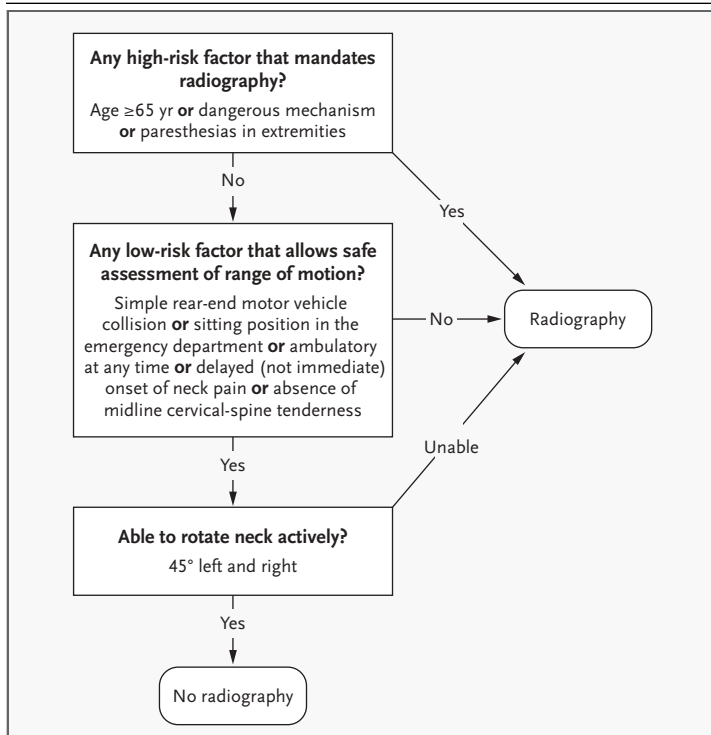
Any high-risk factor that mandates radiography?

Age ≥65 yr or dangerous mechanism or paresthesias in extremities

No

Yes

Any low-risk factor that allows safe assessment of range of motion?

Simple rear-end motor vehicle collision or sitting position in the emergency department or ambulatory at any time or delayed (not immediate) onset of neck pain or absence of midline cervical-spine tenderness

No

Radiography

Unable

Yes

Able to rotate neck actively?

45° left and right

Yes

No radiography